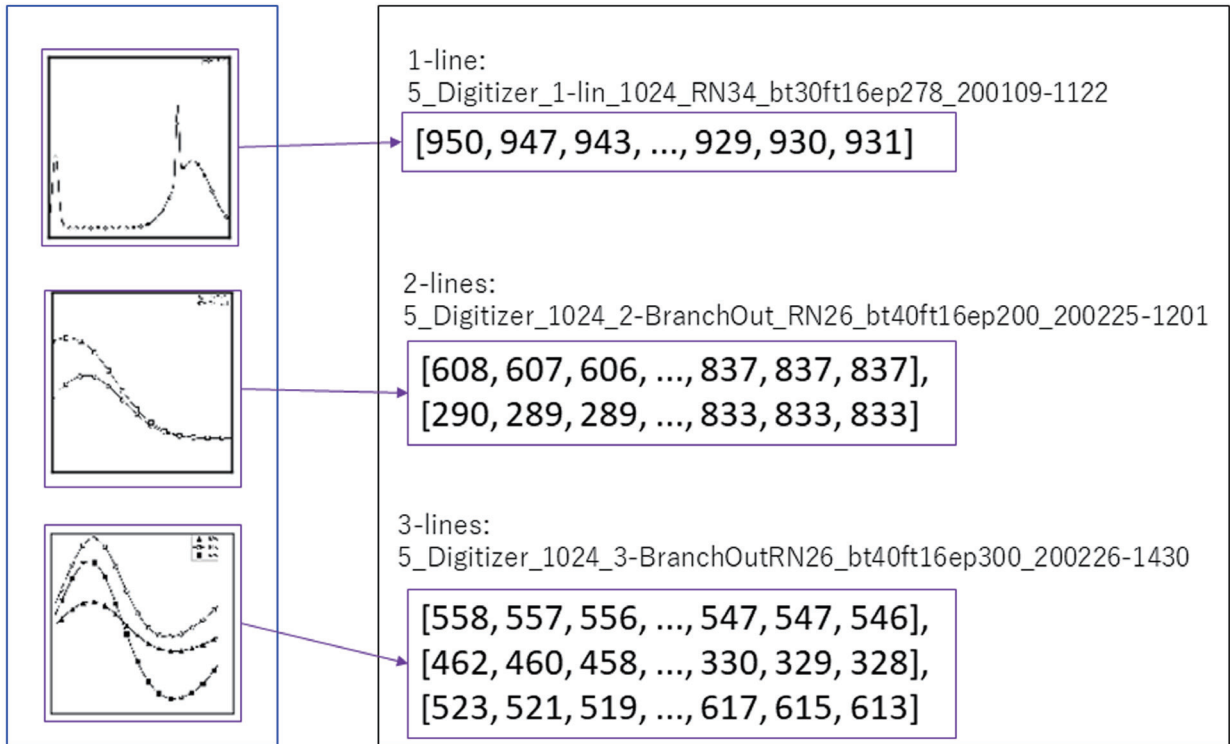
1-line:
5_Digitizer_1-lin_1024_RN34_bt30ft16ep278_200109-1122

[950, 947, 943, ..., 929, 930, 931]

2-lines:
5_Digitizer_1024_2-BranchOut_RN26_bt40ft16ep200_200225-1201

[608, 607, 606, ..., 837, 837, 837],
[290, 289, 289, ..., 833, 833, 833]

3-lines:
5_Digitizer_1024_3-BranchOutRN26_bt40ft16ep300_200226-1430

[558, 557, 556, ..., 547, 547, 546],
[462, 460, 458, ..., 330, 329, 328],
[523, 521, 519, ..., 617, 615, 613]